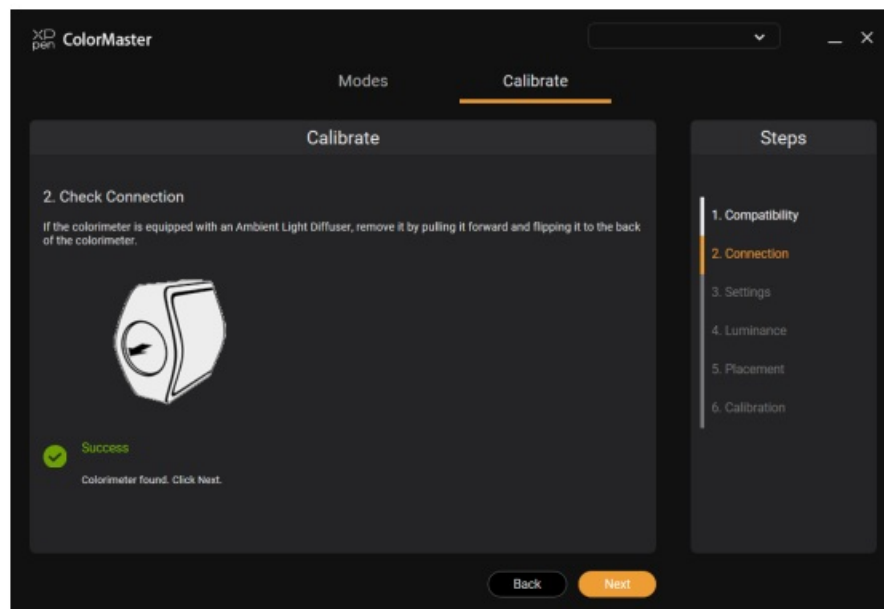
XP pen ColorMaster

Modes

Calibrate

Calibrate

2. Check Connection

If the colorimeter is equipped with an Ambient Light Diffuser, remove it by pulling it forward and flipping it to the back of the colorimeter.

Success

Colorimeter found. Click Next.

Steps

1. Compatibility

2. Connection

3. Settings

4. Luminance

5. Placement

6. Calibration

Back

Next